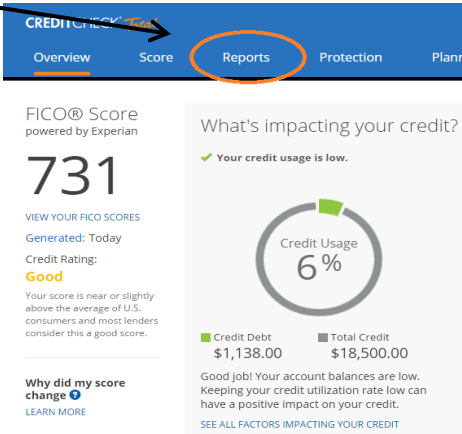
CREDITCHECK Total

Overview Score Reports Protection Plann

FICO® Score
powered by Experian

731

VIEW YOUR FICO SCORES

Generated: Today

Credit Rating:
Good

Your score is near or slightly above the average of U.S. consumers and most lenders consider this a good score.

Why did my score change ?
LEARN MORE

What's impacting your credit?

✔ Your credit usage is low.

Credit Usage
6%

Credit Debt
$1,138.00

Total Credit
$18,500.00

Good job! Your account balances are low. Keeping your credit utilization rate low can have a positive impact on your credit.

SEE ALL FACTORS IMPACTING YOUR CREDIT